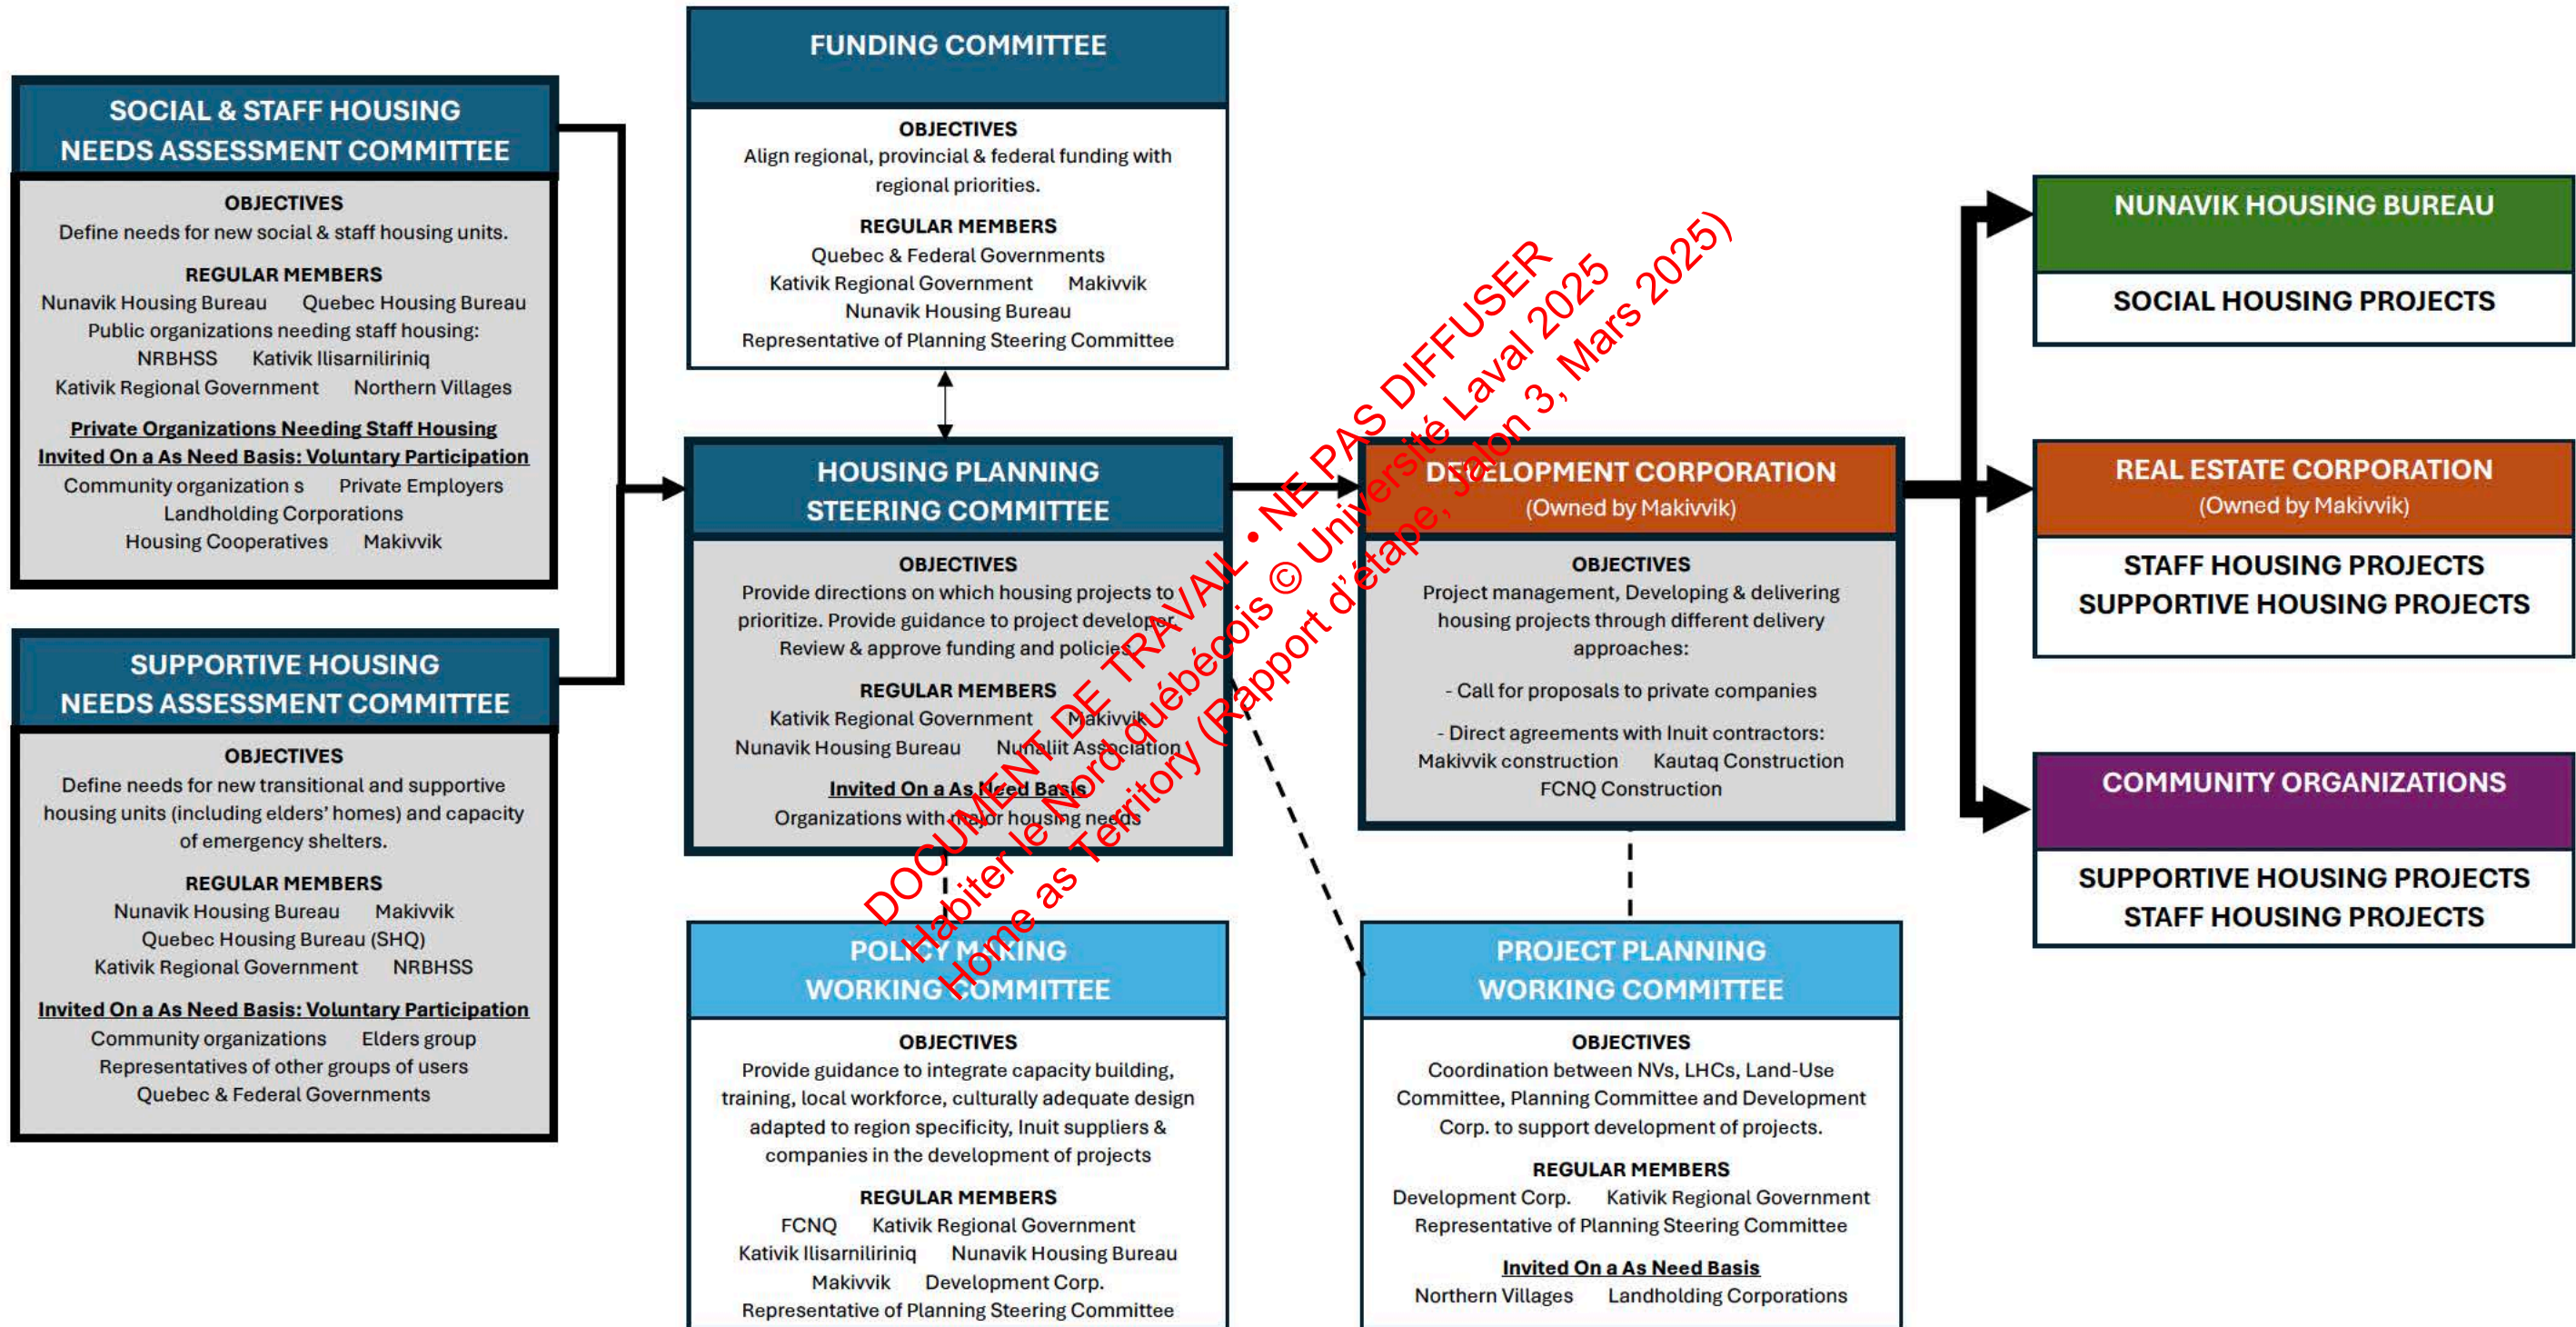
SOCIAL & STAFF HOUSING NEEDS ASSESSMENT COMMITTEE

OBJECTIVES
Define needs for new social & staff housing units.

REGULAR MEMBERS
Nunavik Housing Bureau Quebec Housing Bureau
Public organizations needing staff housing:
NRBHSS Kativik Ilisarniliriniq
Kativik Regional Government Northern Villages

Private Organizations Needing Staff Housing
Invited On a As Need Basis: Voluntary Participation
Community organization s Private Employers
Landholding Corporations
Housing Cooperatives Makivvik

SUPPORTIVE HOUSING NEEDS ASSESSMENT COMMITTEE

OBJECTIVES
Define needs for new transitional and supportive housing units (including elders' homes) and capacity of emergency shelters.

REGULAR MEMBERS
Nunavik Housing Bureau Makivvik
Quebec Housing Bureau (SHQ)
Kativik Regional Government NRBHSS

Invited On a As Need Basis: Voluntary Participation
Community organizations Elders group
Representatives of other groups of users
Quebec & Federal Governments

FUNDING COMMITTEE

OBJECTIVES
Align regional, provincial & federal funding with regional priorities.

REGULAR MEMBERS
Quebec & Federal Governments
Kativik Regional Government Makivvik
Nunavik Housing Bureau
Representative of Planning Steering Committee

HOUSING PLANNING STEERING COMMITTEE

OBJECTIVES
Provide directions on which housing projects to prioritize. Provide guidance to project developer. Review & approve funding and policies.

REGULAR MEMBERS
Kativik Regional Government Makivvik
Nunavik Housing Bureau Nunaliit Association

Invited On a As Need Basis
Organizations with major housing needs

POLICY MAKING WORKING COMMITTEE

OBJECTIVES
Provide guidance to integrate capacity building, training, local workforce, culturally adequate design adapted to region specificity, Inuit suppliers & companies in the development of projects

REGULAR MEMBERS
FCNQ Kativik Regional Government
Kativik Ilisarniliriniq Nunavik Housing Bureau
Makivvik Development Corp.
Representative of Planning Steering Committee

DEVELOPMENT CORPORATION
(Owned by Makivvik)

OBJECTIVES
Project management, Developing & delivering housing projects through different delivery approaches:

- Call for proposals to private companies

- Direct agreements with Inuit contractors:
Makivvik construction Kautaq Construction
FCNQ Construction

PROJECT PLANNING WORKING COMMITTEE

OBJECTIVES
Coordination between NVs, LHCs, Land-Use Committee, Planning Committee and Development Corp. to support development of projects.

REGULAR MEMBERS
Development Corp. Kativik Regional Government
Representative of Planning Steering Committee

Invited On a As Need Basis
Northern Villages Landholding Corporations

NUNAVIK HOUSING BUREAU
SOCIAL HOUSING PROJECTS

REAL ESTATE CORPORATION
(Owned by Makivvik)
STAFF HOUSING PROJECTS
SUPPORTIVE HOUSING PROJECTS

COMMUNITY ORGANIZATIONS
SUPPORTIVE HOUSING PROJECTS
STAFF HOUSING PROJECTS

DOCUMENT DE TRAVAIL • NE PAS DIFFUSER
Habiter le Nord québécois © Université Laval 2025
Home as Territory (Rapport d'étape, Jalon 3, Mars 2025)